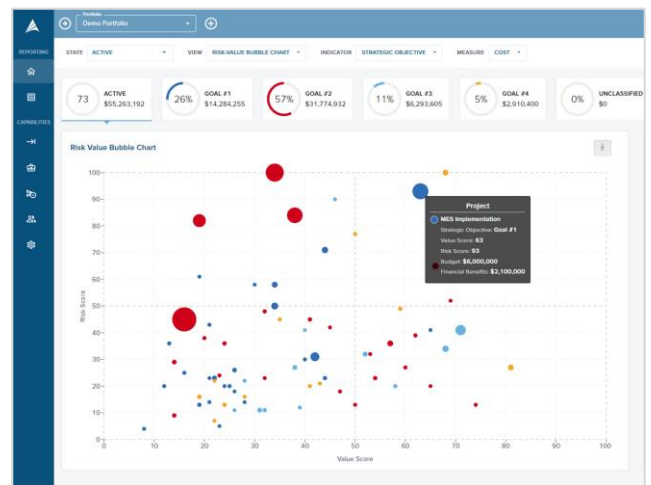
Portfolio
Demo Portfolio

REPORTING

CAPABILITIES

STATE ACTIVE
VIEW RISK/VALUE BUBBLE CHART
INDICATOR STRATEGIC OBJECTIVE
MEASURE COST

73 ACTIVE $55,263,192
26% GOAL #1 $14,284,255
57% GOAL #2 $31,774,932
11% GOAL #3 $6,293,605
5% GOAL #4 $2,910,400
0% UNCLASSIFIED $0

Risk Value Bubble Chart

Project
MES Implementation
Strategic Objective: Goal #1
Value Score: 63
Risk Score: 93
Budget: $6,000,000
Financial Benefits: $2,100,000

Risk Score
100
90
80
70
60
50
40
30
20
10
0

0 10 20 30 40 50 60 70 80 90 100
Value Score